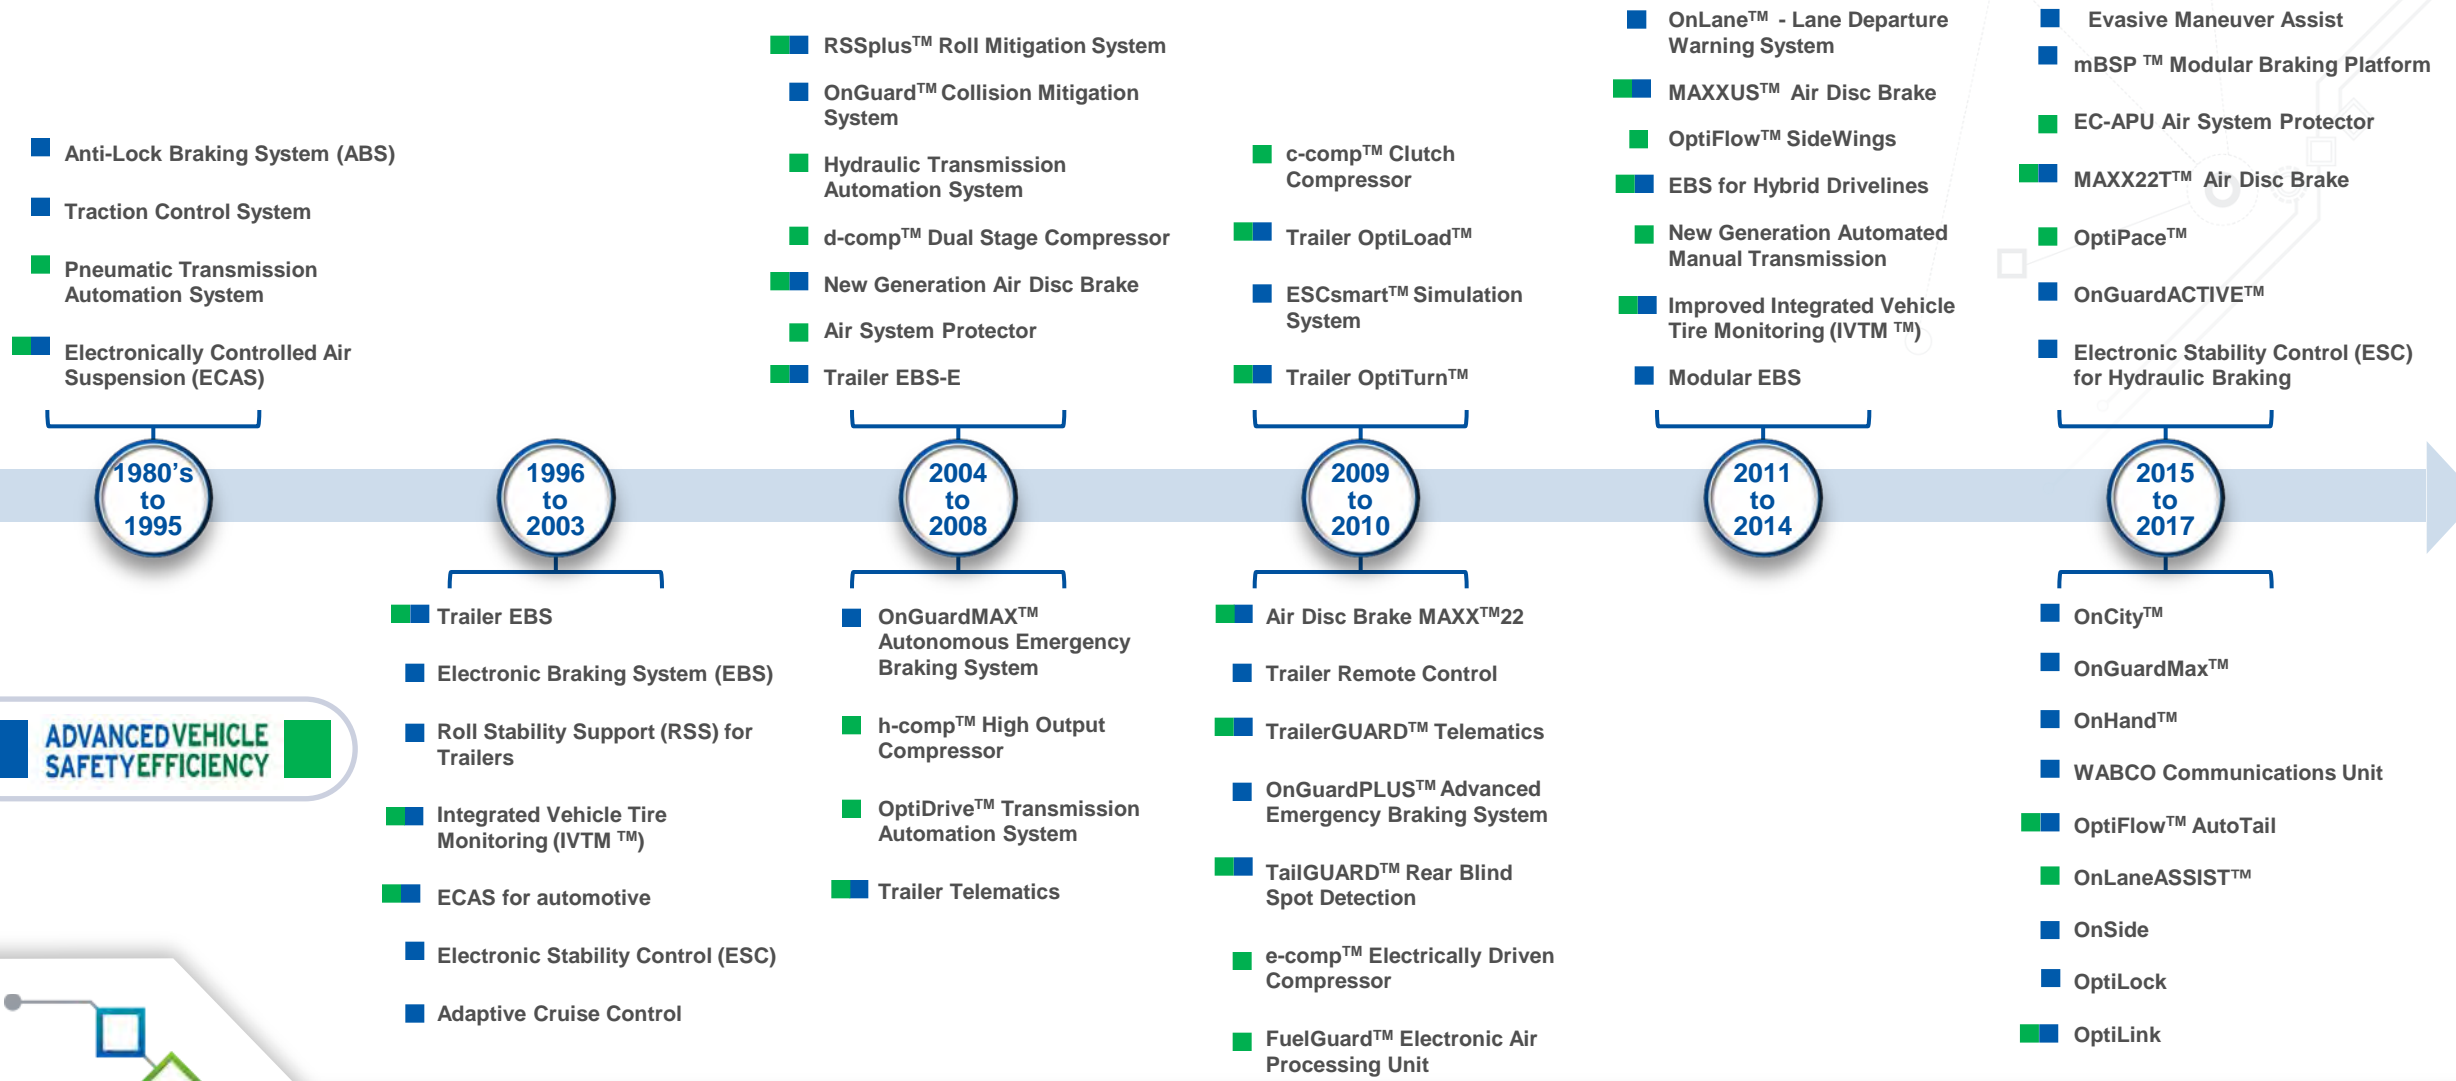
Anti-Lock Braking System (ABS)

Traction Control System

Pneumatic Transmission Automation System

Electronically Controlled Air Suspension (ECAS)

1980's to 1995

1996 to 2003

Trailer EBS

Electronic Braking System (EBS)

Roll Stability Support (RSS) for Trailers

Integrated Vehicle Tire Monitoring (IVTM ™)

ECAS for automotive

Electronic Stability Control (ESC)

Adaptive Cruise Control

ADVANCED VEHICLE SAFETY EFFICIENCY

RSSplus™ Roll Mitigation System

OnGuard™ Collision Mitigation System

Hydraulic Transmission Automation System

d-comp™ Dual Stage Compressor

New Generation Air Disc Brake

Air System Protector

Trailer EBS-E

2004 to 2008

OnGuardMAX™ Autonomous Emergency Braking System

h-comp™ High Output Compressor

OptiDrive™ Transmission Automation System

Trailer Telematics

c-comp™ Clutch Compressor

Trailer OptiLoad™

ESCsmart™ Simulation System

Trailer OptiTurn™

2009 to 2010

Air Disc Brake MAXX™22

Trailer Remote Control

TrailerGUARD™ Telematics

OnGuardPLUS™ Advanced Emergency Braking System

TailGUARD™ Rear Blind Spot Detection

e-comp™ Electrically Driven Compressor

FuelGuard™ Electronic Air Processing Unit

OnLane™ - Lane Departure Warning System

MAXXUS™ Air Disc Brake

OptiFlow™ SideWings

EBS for Hybrid Drivelines

New Generation Automated Manual Transmission

Improved Integrated Vehicle Tire Monitoring (IVTM ™)

Modular EBS

2011 to 2014

Evasive Maneuver Assist

mBSP ™ Modular Braking Platform

EC-APU Air System Protector

MAXX22T™ Air Disc Brake

OptiPace™

OnGuardACTIVE™

Electronic Stability Control (ESC) for Hydraulic Braking

2015 to 2017

OnCity™

OnGuardMax™

OnHand™

WABCO Communications Unit

OptiFlow™ AutoTail

OnLaneASSIST™

OnSide

OptiLock

OptiLink